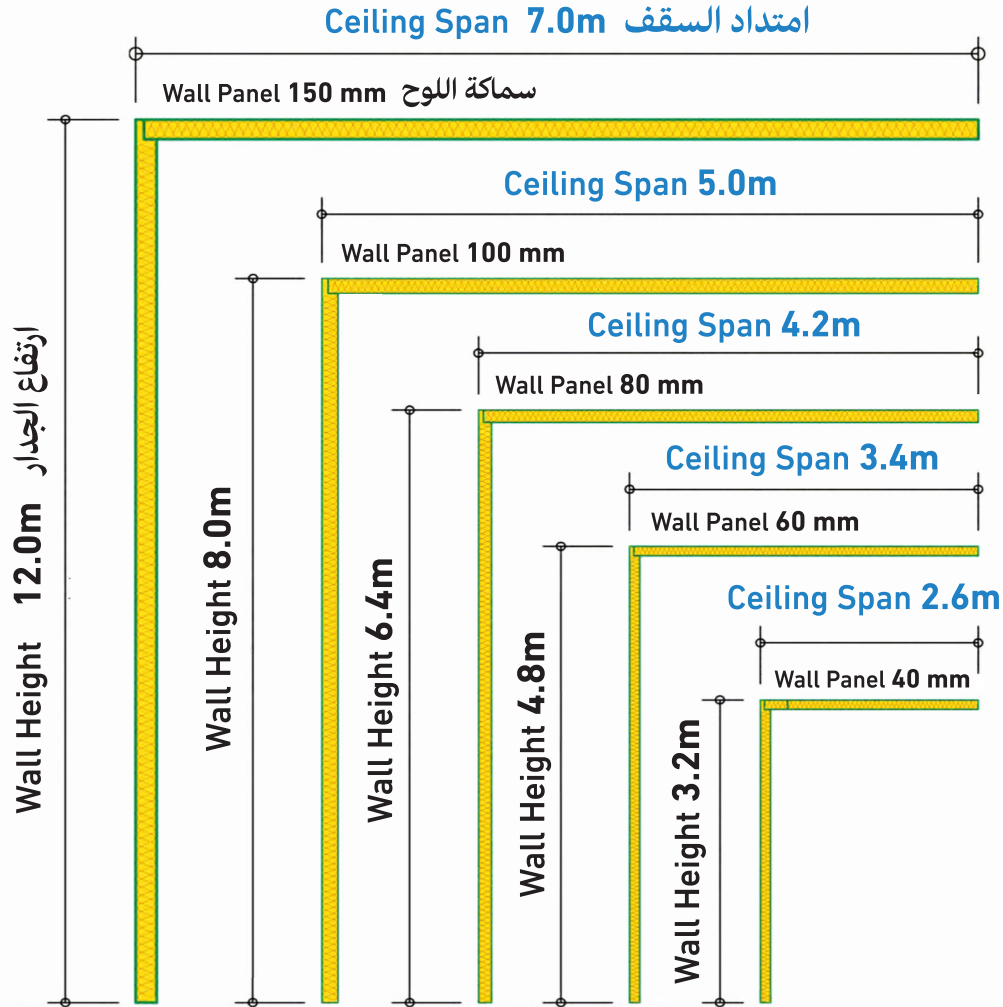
Ceiling Span 7.0m امتداد السقف

Wall Panel 150 mm سماكة اللوح

Ceiling Span 5.0m

Wall Panel 100 mm

Ceiling Span 4.2m

Wall Panel 80 mm

Ceiling Span 3.4m

Wall Panel 60 mm

Ceiling Span 2.6m

Wall Panel 40 mm

Wall Height 12.0m ارتفاع الجدار

Wall Height 8.0m

Wall Height 6.4m

Wall Height 4.8m

Wall Height 3.2m